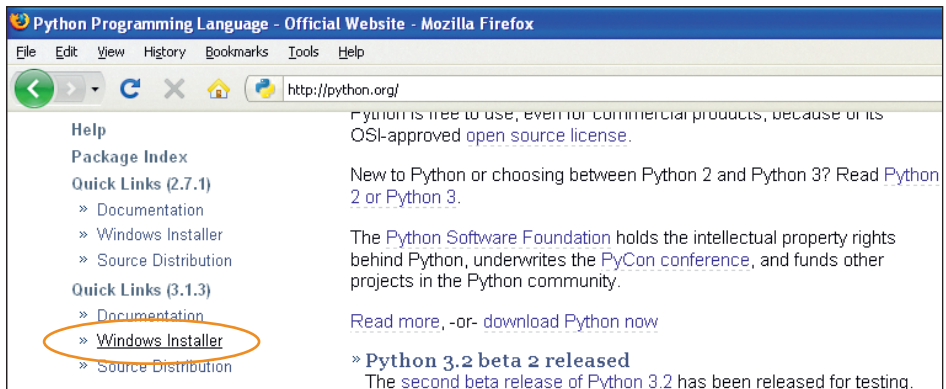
Python Programming Language - Official Website - Mozilla Firefox

File Edit View History Bookmarks Tools Help

http://python.org/

Help
Package Index
Quick Links (2.7.1)
» Documentation
» Windows Installer
» Source Distribution
Quick Links (3.1.3)
» Documentation
» Windows Installer
» Source Distribution

Python is free to use, even for commercial products, because of its OSI-approved open source license.

New to Python or choosing between Python 2 and Python 3? Read Python 2 or Python 3.

The Python Software Foundation holds the intellectual property rights behind Python, underwrites the PyCon conference, and funds other projects in the Python community.

Read more, -or- download Python now

» Python 3.2 beta 2 released
The second beta release of Python 3.2 has been released for testing.